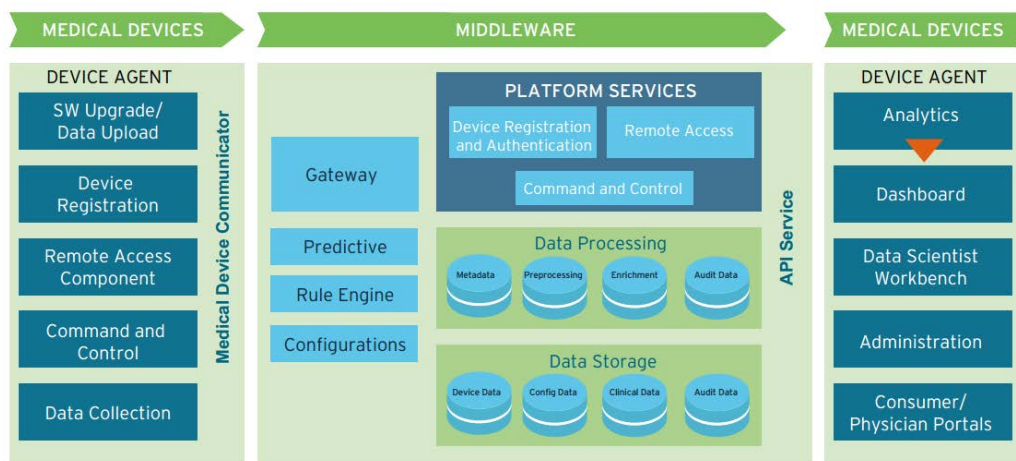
MEDICAL DEVICES

MIDDLEWARE

MEDICAL DEVICES

DEVICE AGENT

SW Upgrade/ Data Upload

Device Registration

Remote Access Component

Command and Control

Data Collection

Medical Device Communicator

Gateway

Predictive

Rule Engine

Configurations

PLATFORM SERVICES

Device Registration and Authentication

Remote Access

Command and Control

Data Processing

Metadata

Preprocessing

Enrichment

Audit Data

Data Storage

Device Data

Config Data

Clinical Data

Audit Data

API Service

DEVICE AGENT

Analytics

Dashboard

Data Scientist Workbench

Administration

Consumer/ Physician Portals